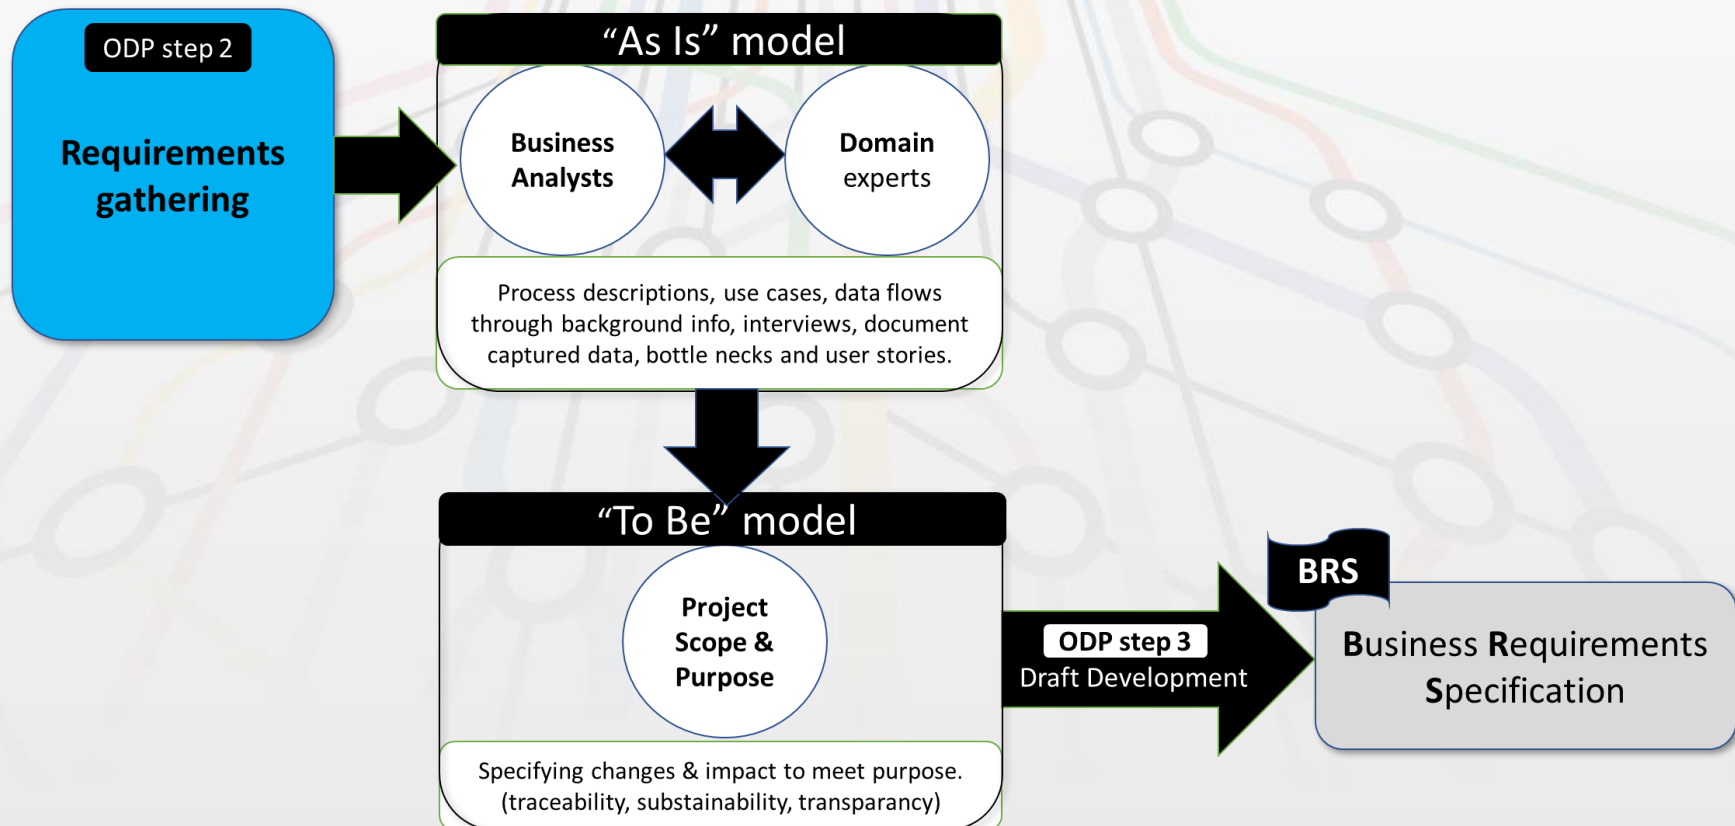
ODP step 2

Requirements gathering

“As Is” model

Business Analysts

Domain experts

Process descriptions, use cases, data flows through background info, interviews, document captured data, bottle necks and user stories.

“To Be” model

Project Scope & Purpose

Specifying changes & impact to meet purpose. (traceability, substainability, transparancy)

ODP step 3
Draft Development

BRS

Business Requirements Specification